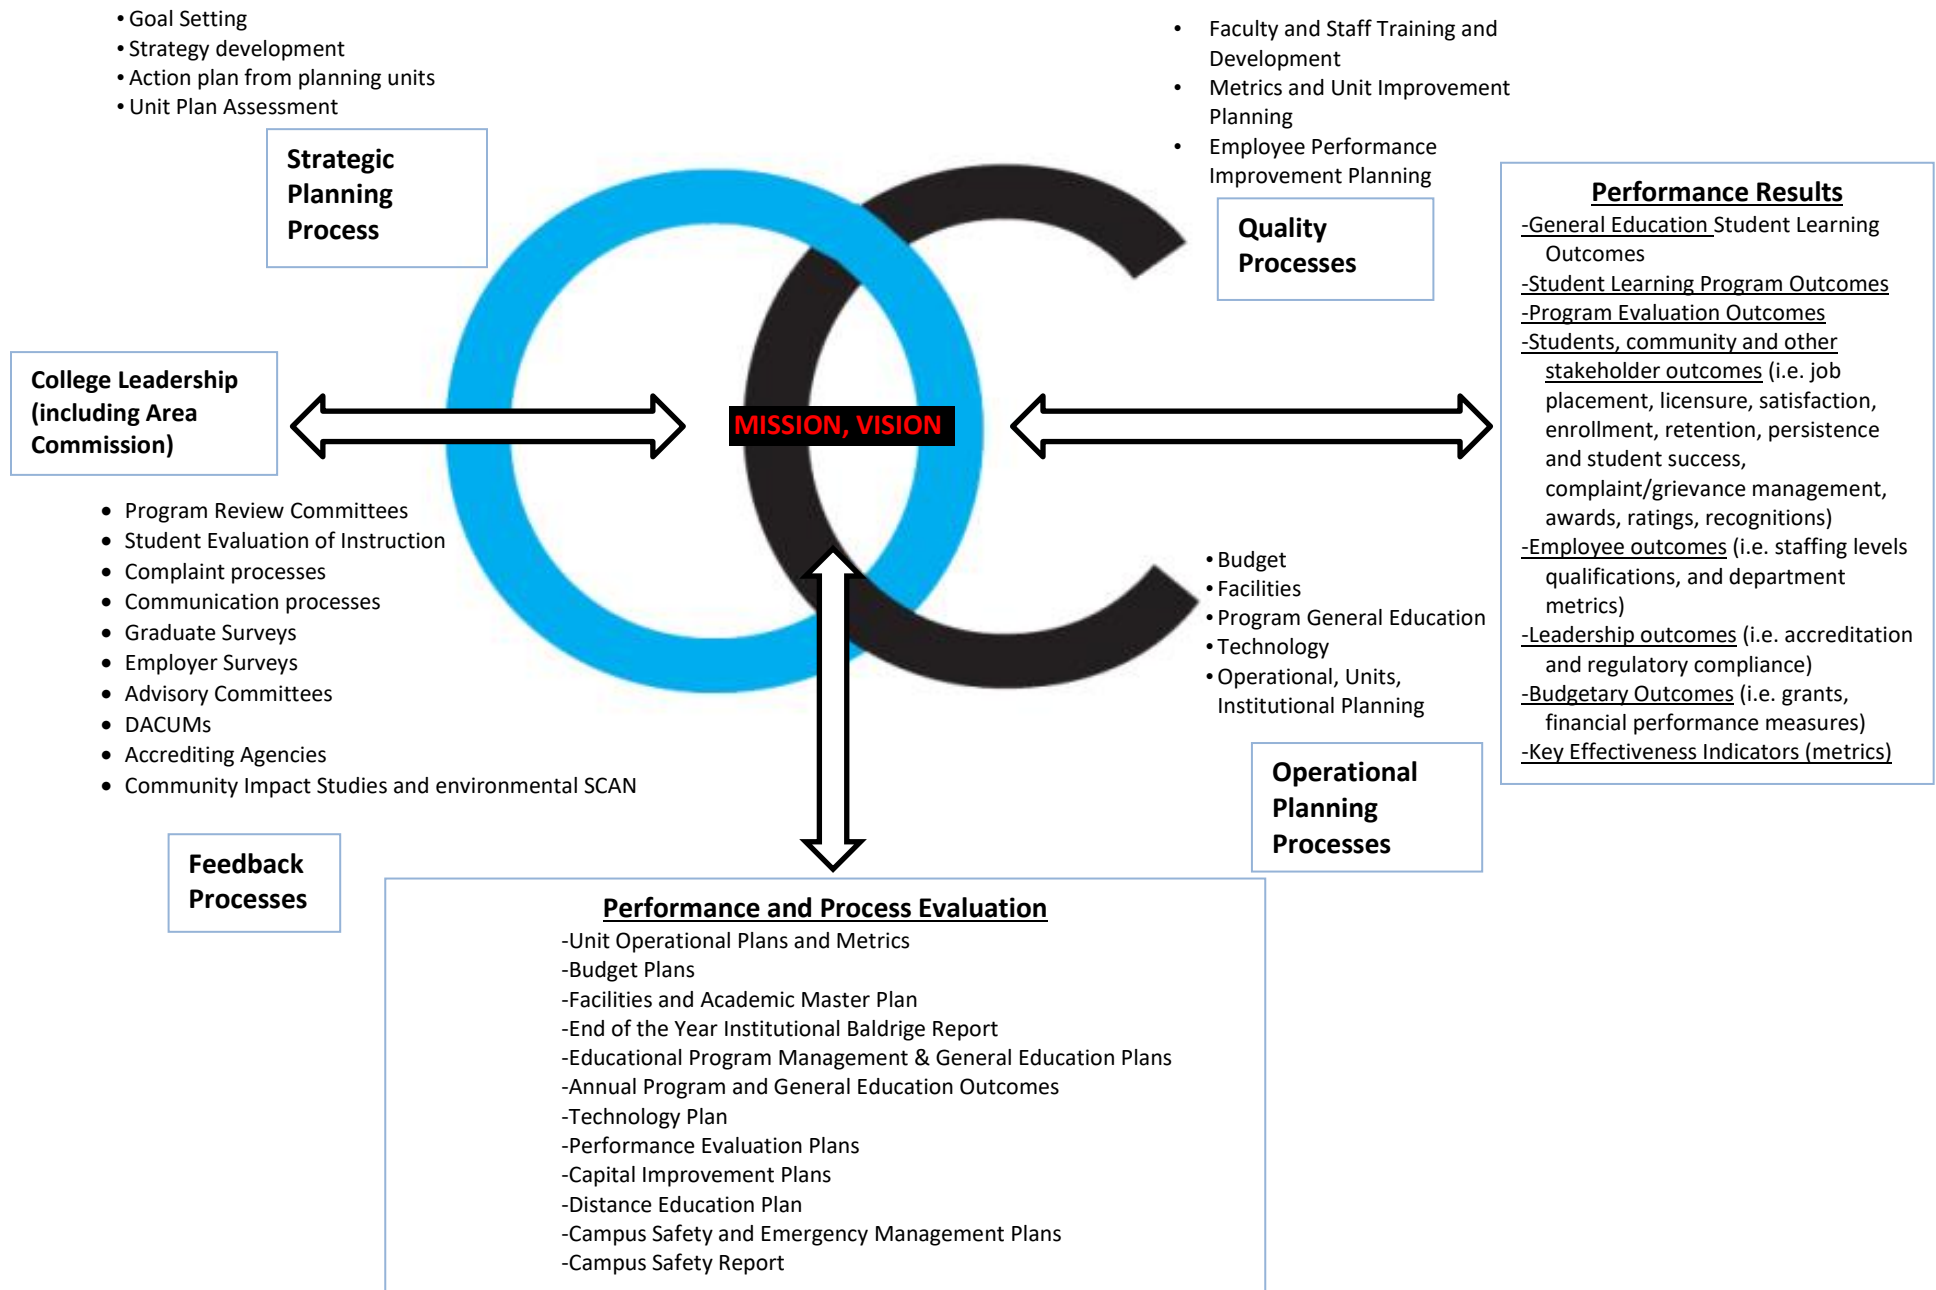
• Goal Setting
• Strategy development
• Action plan from planning units
• Unit Plan Assessment

Strategic Planning Process

• Faculty and Staff Training and Development
• Metrics and Unit Improvement Planning
• Employee Performance Improvement Planning

Quality Processes

Performance Results
-General Education Student Learning Outcomes
-Student Learning Program Outcomes
-Program Evaluation Outcomes
-Students, community and other stakeholder outcomes (i.e. job placement, licensure, satisfaction, enrollment, retention, persistence and student success, complaint/grievance management, awards, ratings, recognitions)
-Employee outcomes (i.e. staffing levels qualifications, and department metrics)
-Leadership outcomes (i.e. accreditation and regulatory compliance)
-Budgetary Outcomes (i.e. grants, financial performance measures)
-Key Effectiveness Indicators (metrics)

College Leadership (including Area Commission)

MISSION, VISION

• Program Review Committees
• Student Evaluation of Instruction
• Complaint processes
• Communication processes
• Graduate Surveys
• Employer Surveys
• Advisory Committees
• DACUMs
• Accrediting Agencies
• Community Impact Studies and environmental SCAN

• Budget
• Facilities
• Program General Education
• Technology
• Operational, Units, Institutional Planning

Operational Planning Processes

Feedback Processes

Performance and Process Evaluation
-Unit Operational Plans and Metrics
-Budget Plans
-Facilities and Academic Master Plan
-End of the Year Institutional Baldrige Report
-Educational Program Management & General Education Plans
-Annual Program and General Education Outcomes
-Technology Plan
-Performance Evaluation Plans
-Capital Improvement Plans
-Distance Education Plan
-Campus Safety and Emergency Management Plans
-Campus Safety Report